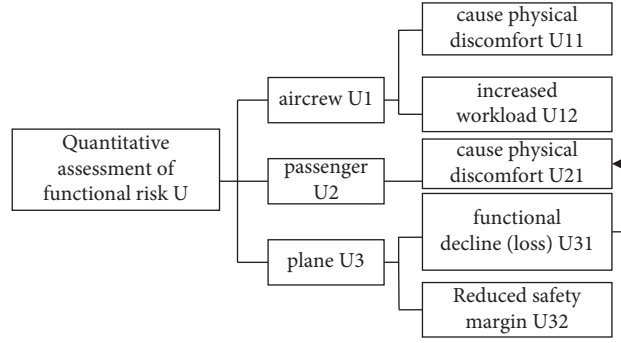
Quantitative assessment of functional risk U

aircrew U1

cause physical discomfort U11

increased workload U12

passenger U2

cause physical discomfort U21

plane U3

functional decline (loss) U31

Reduced safety margin U32